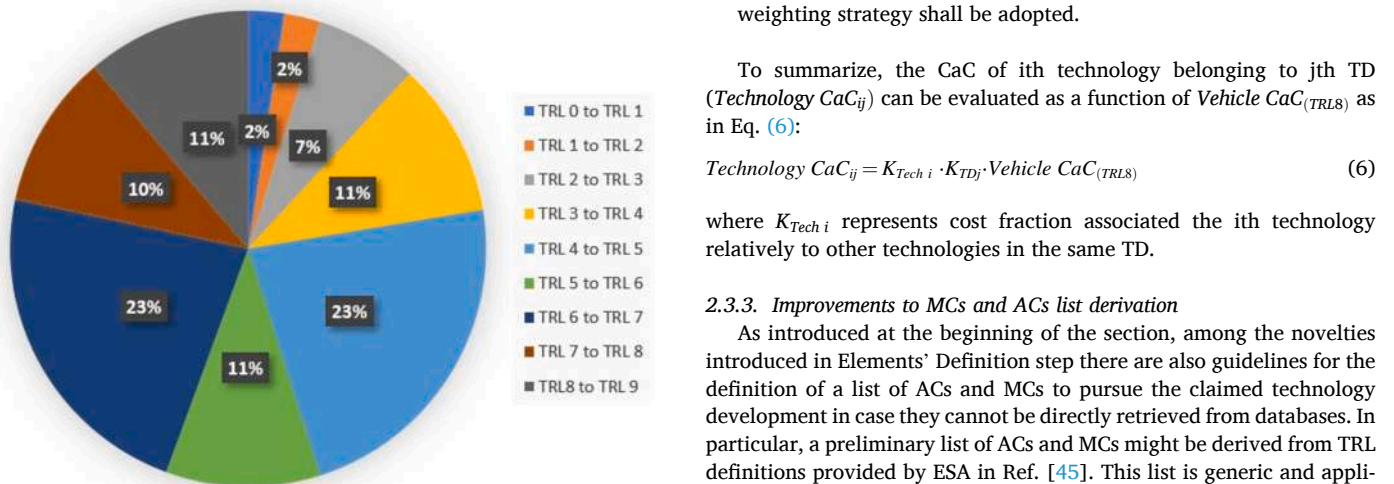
2%
2%
7%
11%
11%
23%
23%
11%
10%
11%

TRL 0 to TRL 1
TRL 1 to TRL 2
TRL 2 to TRL 3
TRL 3 to TRL 4
TRL 4 to TRL 5
TRL 5 to TRL 6
TRL 6 to TRL 7
TRL 7 to TRL 8
TRL8 to TRL 9

weighting strategy shall be adopted.

To summarize, the CaC of ith technology belonging to jth TD ($Technology\ CaC_{ij}$) can be evaluated as a function of $Vehicle\ CaC_{(TRL8)}$ as in Eq. (6):

$Technology\ CaC_{ij} = K_{Tech\ i} \cdot K_{TDj} \cdot Vehicle\ CaC_{(TRL8)}$ (6)

where $K_{Tech\ i}$ represents cost fraction associated the ith technology relatively to other technologies in the same TD.

2.3.3. Improvements to MCs and ACs list derivation

As introduced at the beginning of the section, among the novelties introduced in Elements' Definition step there are also guidelines for the definition of a list of ACs and MCs to pursue the claimed technology development in case they cannot be directly retrieved from databases. In particular, a preliminary list of ACs and MCs might be derived from TRL definitions provided by ESA in Ref. [45]. This list is generic and appli-